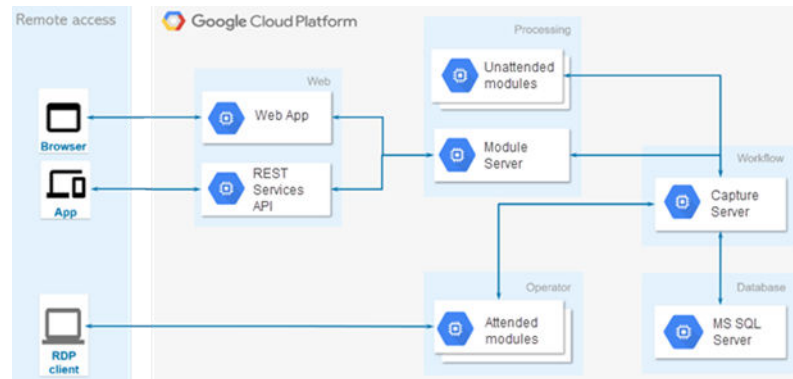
Remote access

Google Cloud Platform

Browser

App

RDP client

Web

Web App

REST Services API

Processing

Unattended modules

Module Server

Workflow

Capture Server

Operator

Attended modules

Database

MS SQL Server